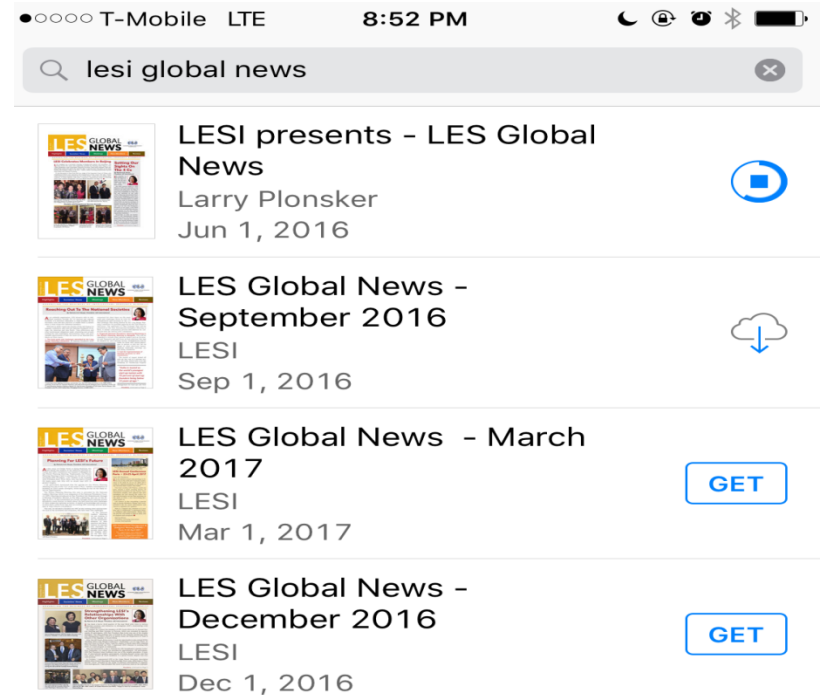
●○○○○ T-Mobile LTE 8:52 PM

lesi global news

LES GLOBAL NEWS
LESI presents - LES Global News
Larry Plonsker
Jun 1, 2016

LES GLOBAL NEWS
Reaching Out To The National Societies
LES Global News - September 2016
LESI
Sep 1, 2016

LES GLOBAL NEWS
Planning For LESI's Future
LES Global News - March 2017
LESI
Mar 1, 2017
GET

LES GLOBAL NEWS
Strengthening LESI's Relationships With Other Organizations
LES Global News - December 2016
LESI
Dec 1, 2016
GET